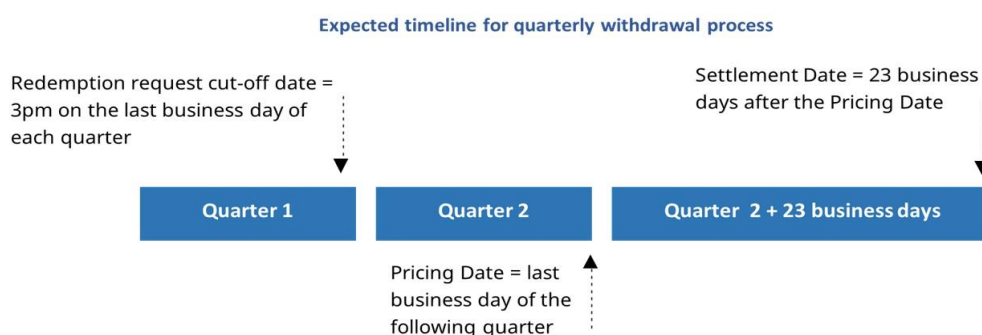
Expected timeline for quarterly withdrawal process

Redemption request cut-off date = 3pm on the last business day of each quarter

Settlement Date = 23 business days after the Pricing Date

Quarter 1

Quarter 2

Quarter 2 + 23 business days

Pricing Date = last business day of the following quarter